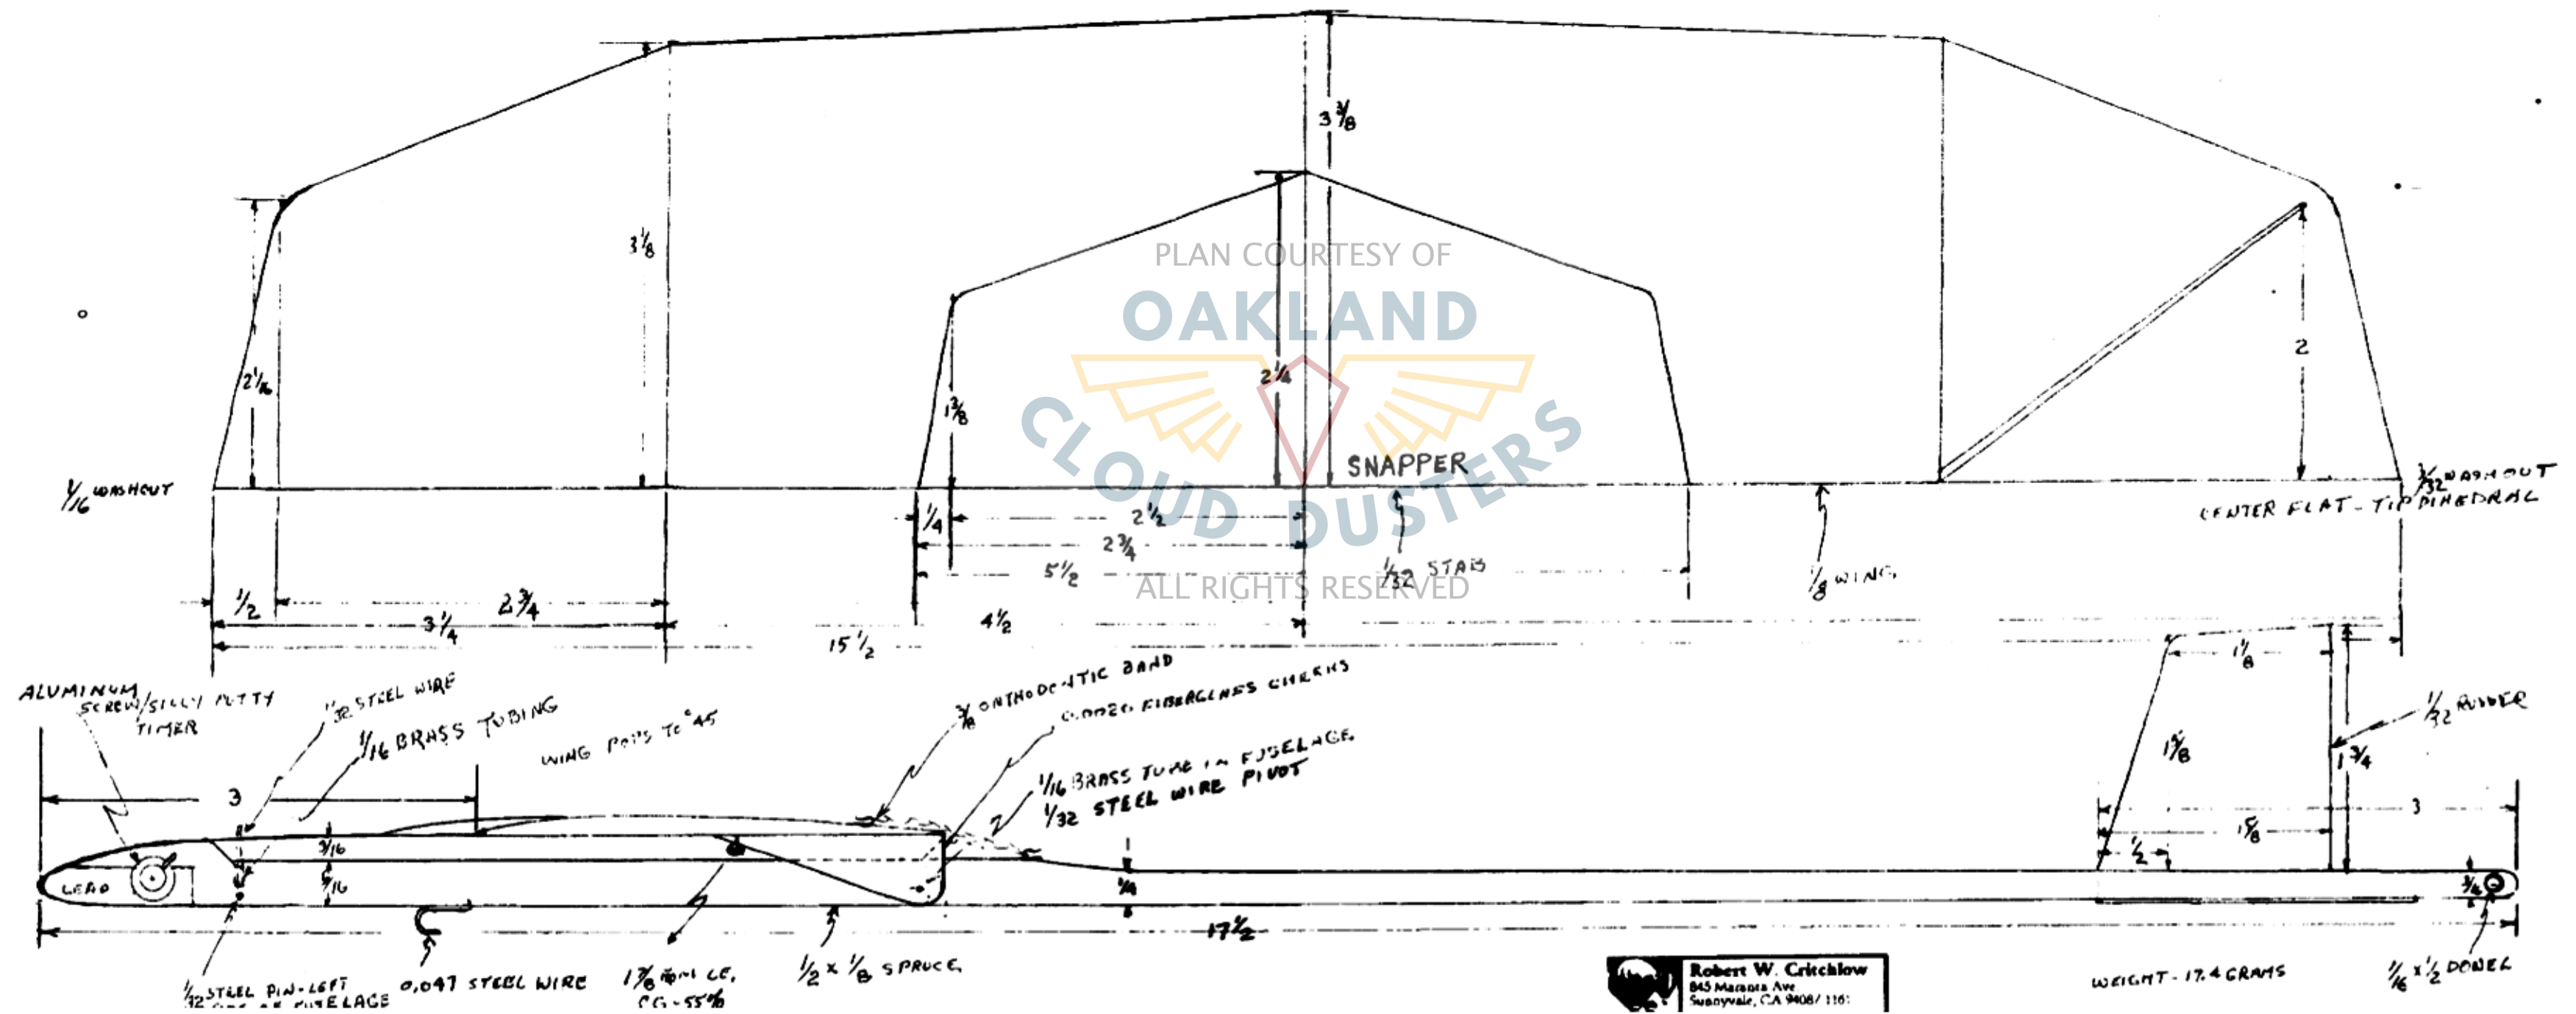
PLAN COURTESY OF
OAKLAND
CLOUD DUSTERS
ALL RIGHTS RESERVED

$3\frac{3}{8}$
$3\frac{1}{8}$
$2\frac{1}{16}$
$1\frac{3}{8}$
$2\frac{1}{4}$
2
SNAPPER
$\frac{1}{16}$ WASHOUT
$\frac{3}{32}$ WASHOUT
CENTER FLAT - TIP DIHEDRAL
$\frac{1}{4}$
$2\frac{1}{2}$
$2\frac{3}{4}$
$5\frac{1}{2}$
$\frac{1}{32}$ STAB
$\frac{1}{8}$ WING
$\frac{1}{2}$
$2\frac{3}{4}$
$3\frac{1}{4}$
$4\frac{1}{2}$
$15\frac{1}{2}$
$1\frac{1}{8}$
$1\frac{5}{8}$
$\frac{1}{32}$ RUDDER
$1\frac{3}{4}$
3
$1\frac{5}{8}$
$\frac{1}{2}$
ALUMINUM SCREW/SILLY PUTTY TIMER
$\frac{1}{32}$ STEEL WIRE
$\frac{1}{16}$ BRASS TUBING
WING POPS TO 45°
$\frac{3}{16}$ ORTHODONTIC BAND
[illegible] FIBERGLASS CHEEKS
$\frac{1}{16}$ BRASS TUBE IN FUSELAGE
$\frac{1}{32}$ STEEL WIRE PIVOT
3
$\frac{3}{16}$
$\frac{5}{16}$
LEAD
$\frac{1}{4}$
$17\frac{1}{2}$
$\frac{1}{16}$
$\frac{1}{32}$ STEEL PIN-LEFT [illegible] FUSELAGE
0.047 STEEL WIRE
$1\frac{7}{8}$ FROM LE, CG-55%
$\frac{1}{2}$ x $\frac{1}{8}$ SPRUCE
Robert W. Critchlow
845 Marapisa Ave
Sunnyvale, CA 9408/ 116:
WEIGHT - 17.4 GRAMS
$\frac{1}{16}$ x $\frac{1}{2}$ DOWEL